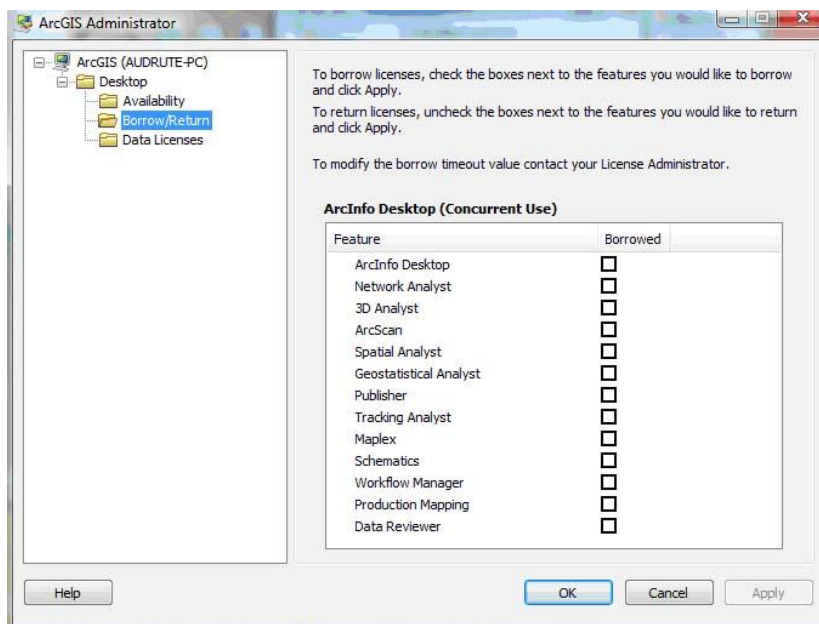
ArcGIS Administrator

ArcGIS (AUDRUTE-PC)
Desktop
Availability
Borrow/Return
Data Licenses

To borrow licenses, check the boxes next to the features you would like to borrow and click Apply.

To return licenses, uncheck the boxes next to the features you would like to return and click Apply.

To modify the borrow timeout value contact your License Administrator.

ArcInfo Desktop (Concurrent Use)

| Feature | Borrowed |
|---|---|
| ArcInfo Desktop | ☐ |
| Network Analyst | ☐ |
| 3D Analyst | ☐ |
| ArcScan | ☐ |
| Spatial Analyst | ☐ |
| Geostatistical Analyst | ☐ |
| Publisher | ☐ |
| Tracking Analyst | ☐ |
| Maplex | ☐ |
| Schematics | ☐ |
| Workflow Manager | ☐ |
| Production Mapping | ☐ |
| Data Reviewer | ☐ |

Help
OK
Cancel
Apply